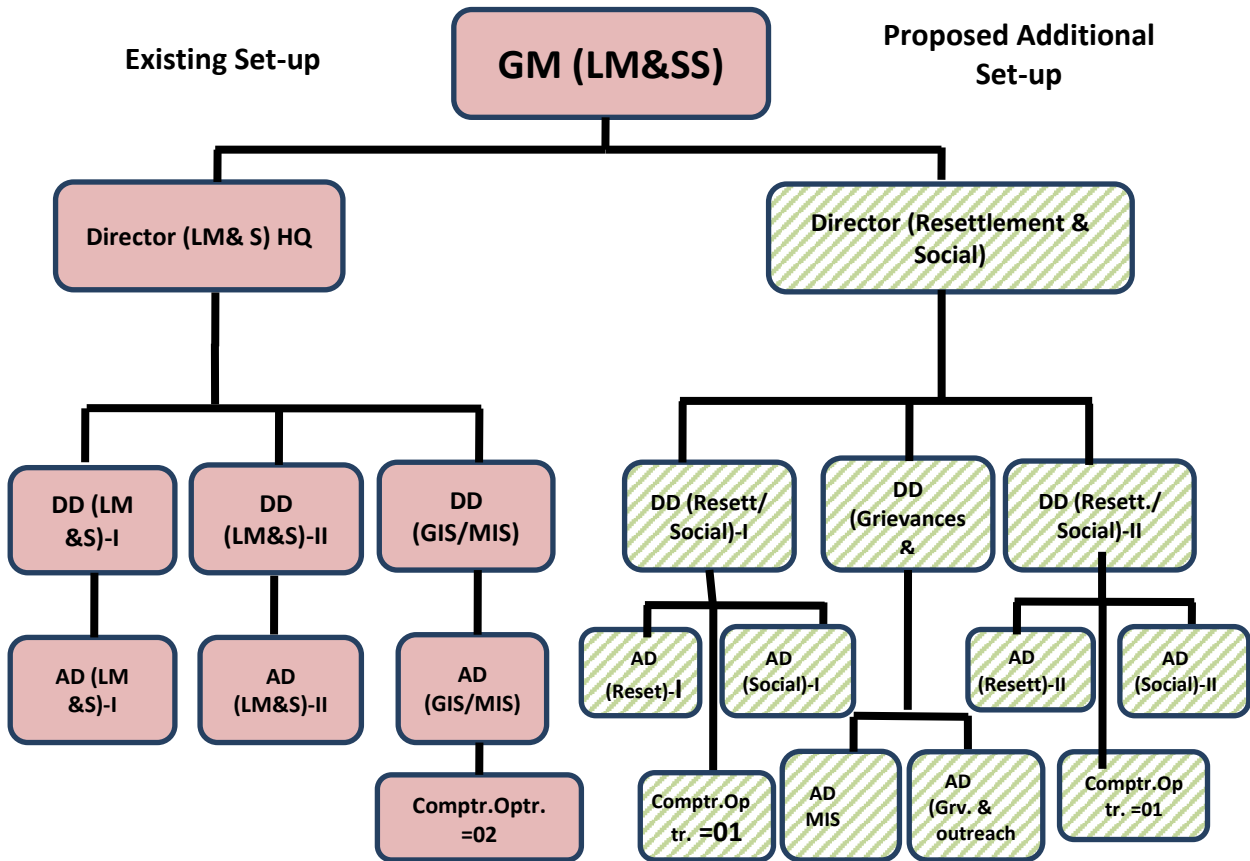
Existing Set-up

GM (LM&SS)

Proposed Additional Set-up

Director (LM& S) HQ

Director (Resettlement & Social)

DD (LM &S)-I

DD (LM&S)-II

DD (GIS/MIS)

DD (Resett/ Social)-I

DD (Grievances &

DD (Resett./ Social)-II

AD (LM &S)-I

AD (LM&S)-II

AD (GIS/MIS)

AD (Reset)-I

AD (Social)-I

AD (Resett)-II

AD (Social)-II

Comptr.Optr. =02

Comptr.Op tr. =01

AD MIS

AD (Grv. & outreach

Comptr.Op tr. =01